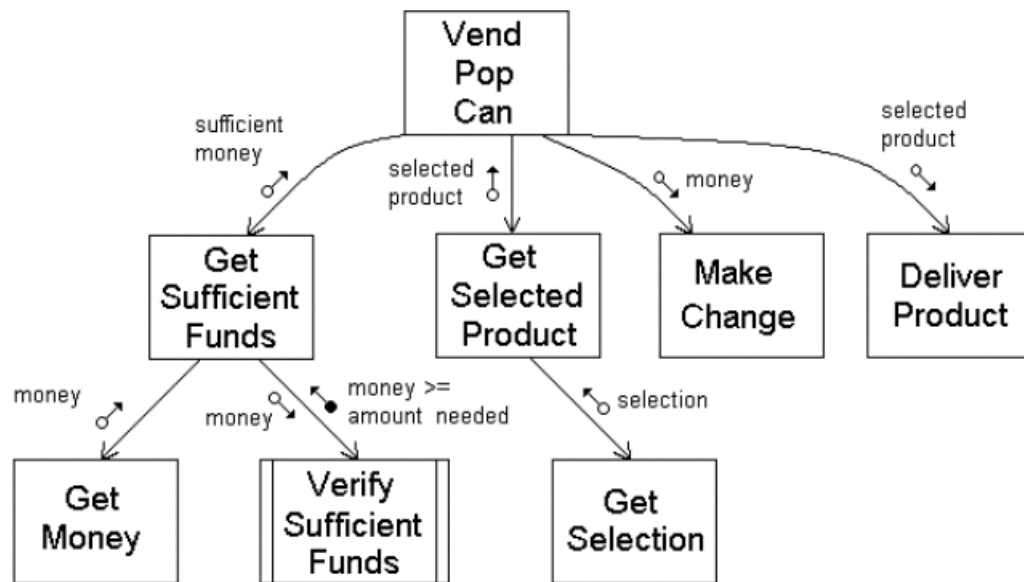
Vend Pop Can

sufficient money

selected product

money

selected product

Get Sufficient Funds

Get Selected Product

Make Change

Deliver Product

money

money

money >= amount needed

selection

Get Money

Verify Sufficient Funds

Get Selection